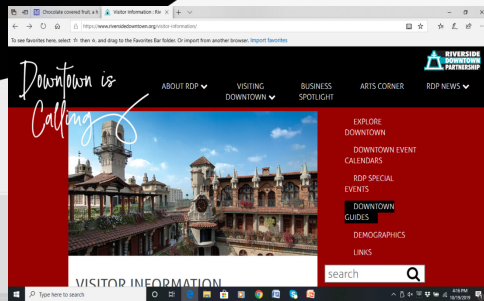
Chocolate covered fruit, a h | Visitor Information : Riv

https://www.riversidedowntown.org/visitor-information/

To see favorites here, select then ☆, and drag to the Favorites Bar folder. Or import from another browser. Import favorites

Downtown is Calling

RIVERSIDE DOWNTOWN PARTNERSHIP

ABOUT RDP

VISITING DOWNTOWN

BUSINESS SPOTLIGHT

ARTS CORNER

RDP NEWS

EXPLORE DOWNTOWN

DOWNTOWN EVENT CALENDARS

RDP SPECIAL EVENTS

DOWNTOWN GUIDES

DEMOGRAPHICS

LINKS

search

VISITOR INFORMATION

Type here to search

4:16 PM
10/19/2019